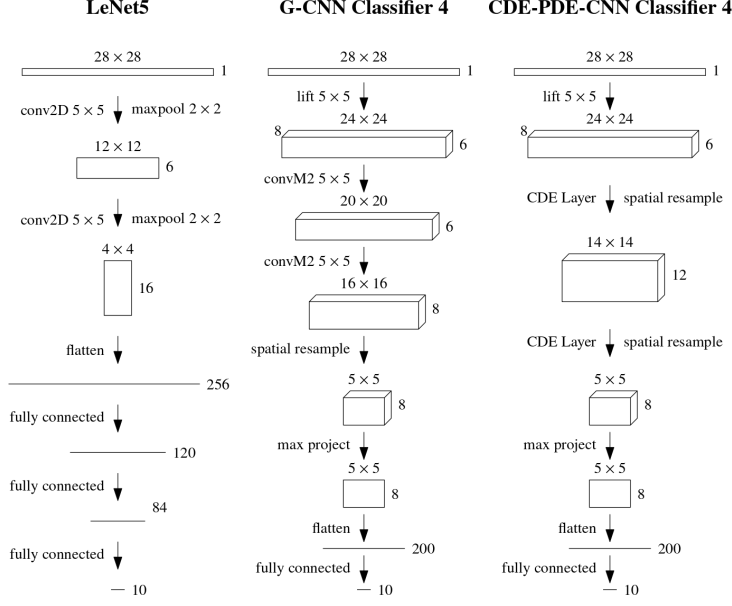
LeNet5

$28 \times 28$
1
conv2D $5 \times 5$ maxpool $2 \times 2$
$12 \times 12$
6
conv2D $5 \times 5$ maxpool $2 \times 2$
$4 \times 4$
16
flatten
256
fully connected
120
fully connected
84
fully connected
10

G-CNN Classifier 4

$28 \times 28$
1
lift $5 \times 5$
8
$24 \times 24$
6
convM2 $5 \times 5$
$20 \times 20$
6
convM2 $5 \times 5$
$16 \times 16$
8
spatial resample
$5 \times 5$
8
max project
$5 \times 5$
8
flatten
200
fully connected
10

CDE-PDE-CNN Classifier 4

$28 \times 28$
1
lift $5 \times 5$
8
$24 \times 24$
6
CDE Layer spatial resample
$14 \times 14$
12
CDE Layer spatial resample
$5 \times 5$
8
max project
$5 \times 5$
8
flatten
200
fully connected
10